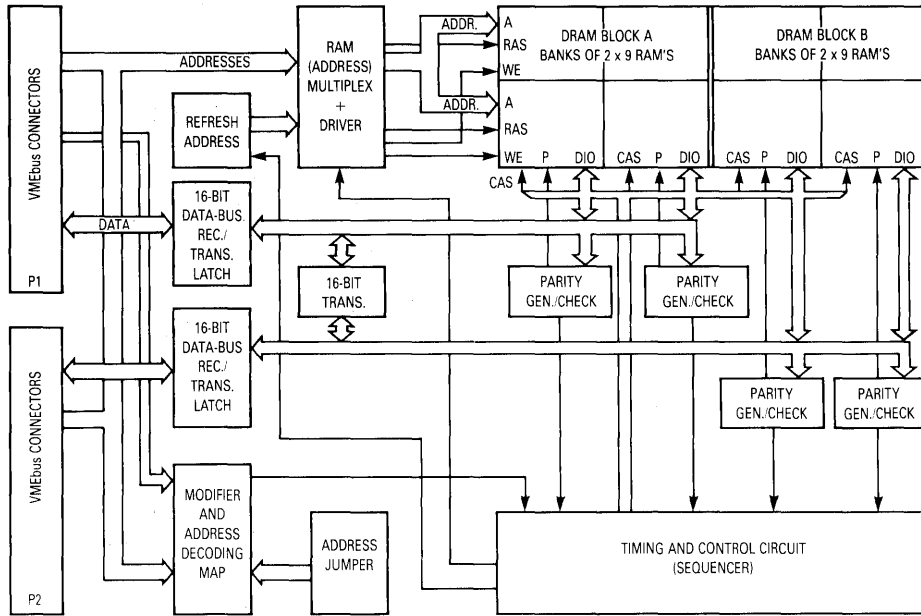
VMEbus CONNECTORS

P1

ADDRESSES

DATA

REFRESH ADDRESS

RAM (ADDRESS) MULTIPLEX + DRIVER

ADDR.

ADDR.

A

RAS

WE

A

RAS

WE

DRAM BLOCK A
BANKS OF 2 x 9 RAM'S

DRAM BLOCK B
BANKS OF 2 x 9 RAM'S

P

DIO

CAS

P

DIO

CAS

P

DIO

CAS

P

DIO

CAS

16-BIT DATA-BUS REC./ TRANS. LATCH

16-BIT TRANS.

PARITY GEN./CHECK

PARITY GEN./CHECK

VMEbus CONNECTORS

P2

16-BIT DATA-BUS REC./ TRANS. LATCH

PARITY GEN./CHECK

PARITY GEN./CHECK

MODIFIER AND ADDRESS DECODING MAP

ADDRESS JUMPER

TIMING AND CONTROL CIRCUIT (SEQUENCER)